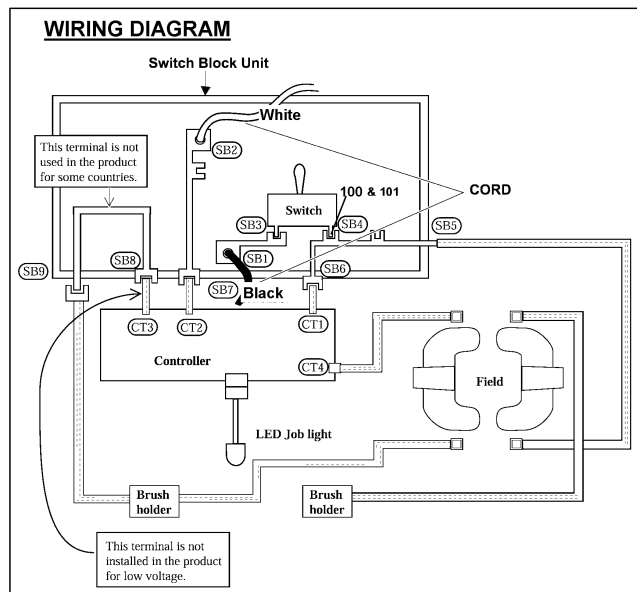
WIRING DIAGRAM

Switch Block Unit

White

This terminal is not used in the product for some countries.

SB2

CORD

100 & 101

Switch

SB3

SB4

SB5

SB9

SB8

SB1

SB6

SB7

Black

CT3

CT2

CT1

Controller

CT4

Field

LED Job light

Brush holder

Brush holder

This terminal is not installed in the product for low voltage.